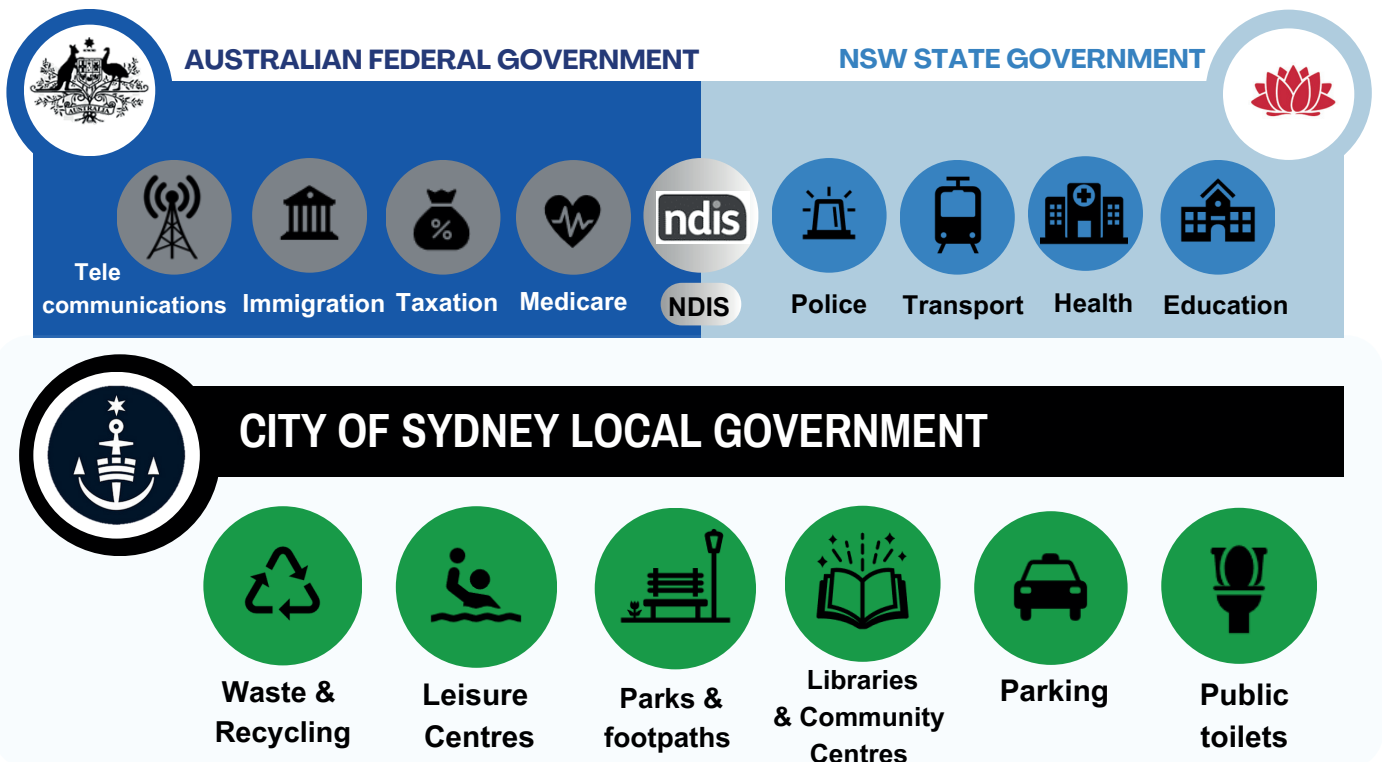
AUSTRALIAN FEDERAL GOVERNMENT

NSW STATE GOVERNMENT

Tele communications

Immigration

Taxation

Medicare

ndis

NDIS

Police

Transport

Health

Education

CITY OF SYDNEY LOCAL GOVERNMENT

Waste & Recycling

Leisure Centres

Parks & footpaths

Libraries & Community Centres

Parking

Public toilets